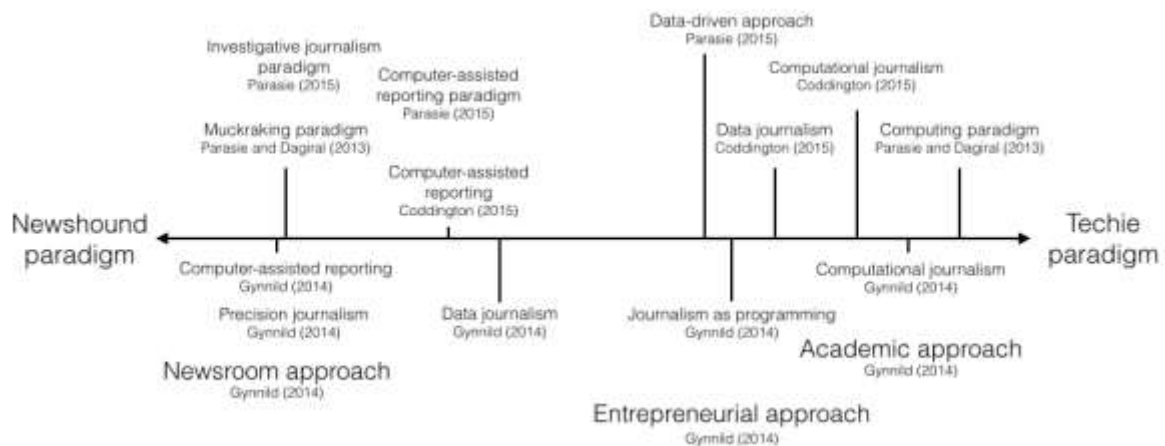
Investigative journalism paradigm
Parasie (2015)

Computer-assisted reporting paradigm
Parasie (2015)

Muckraking paradigm
Parasie and Dagiral (2013)

Computer-assisted reporting
Coddington (2015)

Data-driven approach
Parasie (2015)

Computational journalism
Coddington (2015)

Data journalism
Coddington (2015)

Computing paradigm
Parasie and Dagiral (2013)

Newshound paradigm

Techie paradigm

Computer-assisted reporting
Gynnild (2014)

Precision journalism
Gynnild (2014)

Data journalism
Gynnild (2014)

Journalism as programming
Gynnild (2014)

Computational journalism
Gynnild (2014)

Academic approach
Gynnild (2014)

Newsroom approach
Gynnild (2014)

Entrepreneurial approach
Gynnild (2014)